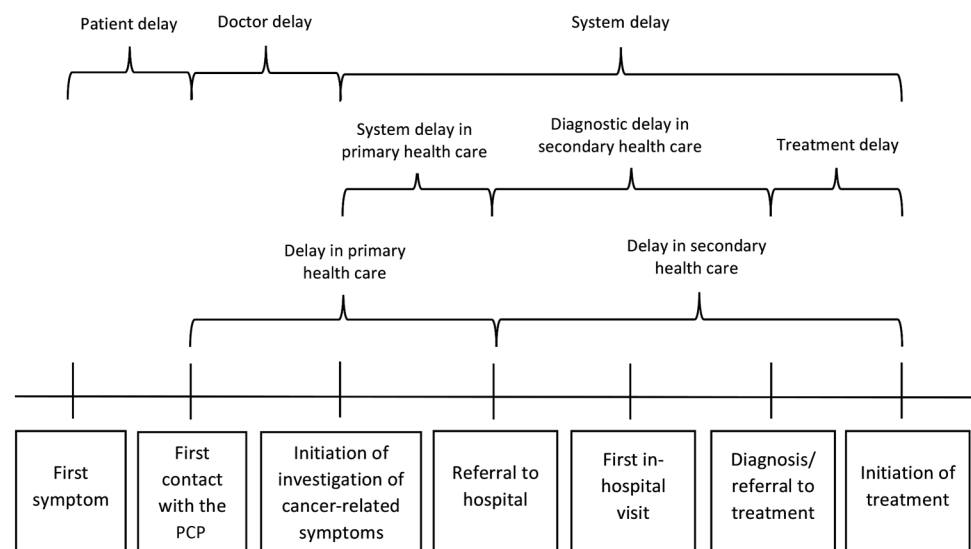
Patient delay

Doctor delay

System delay

System delay in primary health care

Diagnostic delay in secondary health care

Treatment delay

Delay in primary health care

Delay in secondary health care

First symptom

First contact with the PCP

Initiation of investigation of cancer-related symptoms

Referral to hospital

First in-hospital visit

Diagnosis/ referral to treatment

Initiation of treatment